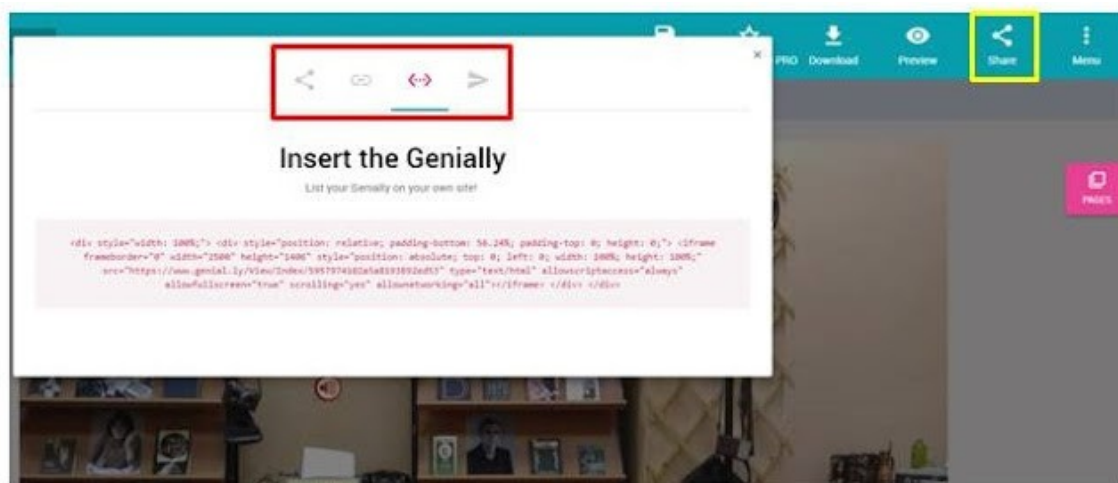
PRO Download Preview Share Menu

×

Insert the Genially

List your Genially on your own site!

<div style="width: 100%;"> <div style="position: relative; padding-bottom: 56.25%; padding-top: 0; height: 0;"> <iframe frameborder="0" width="2500" height="1406" style="position: absolute; top: 0; left: 0; width: 100%; height: 100%;" src="https://www.genial.ly/View/Index/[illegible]" type="text/html" allowscriptaccess="always" allowfullscreen="true" scrolling="yes" allownetworking="all"></iframe> </div> </div>

PAGES